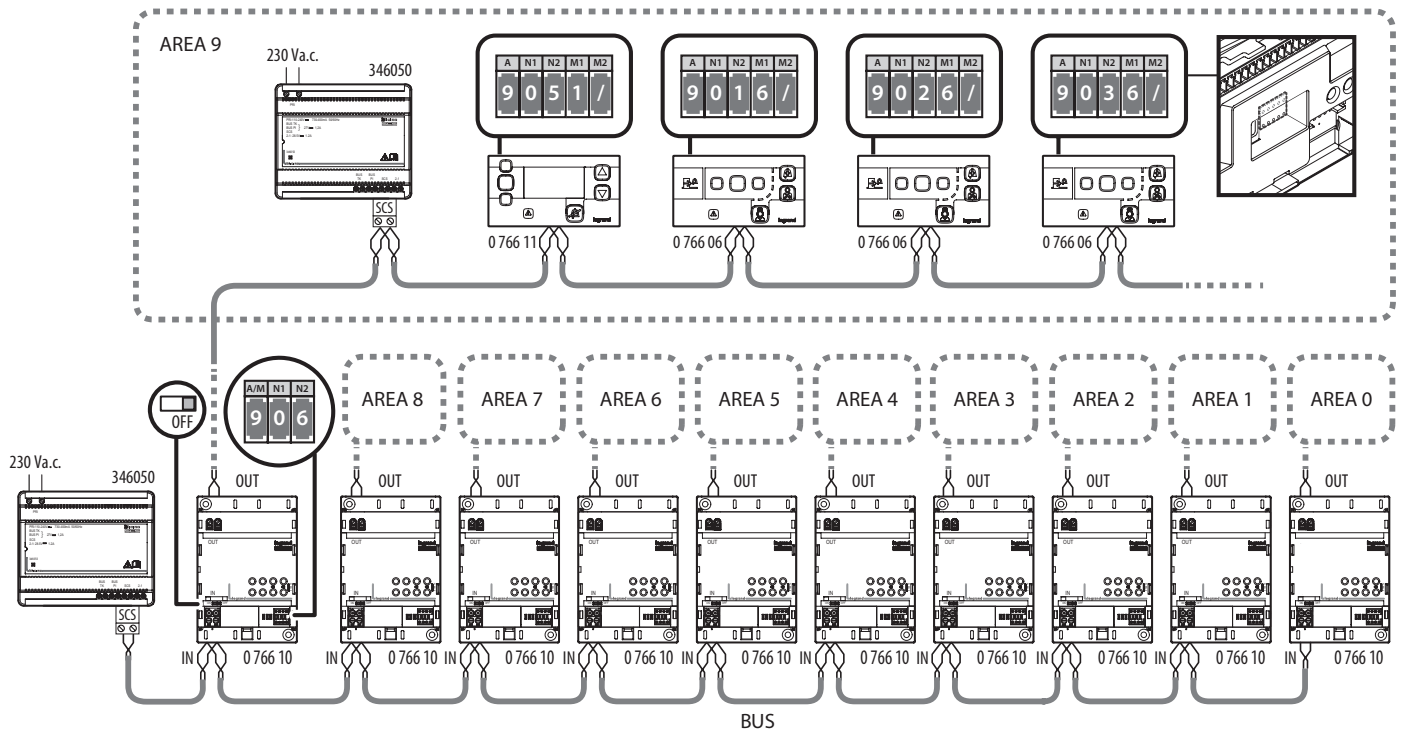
AREA 9

230 Va.c.
346050
SCS

| A | N1 | N2 | M1 | M2 |
|---|---|---|---|---|
| 9 | 0 | 5 | 1 | / |

0 766 11

| A | N1 | N2 | M1 | M2 |
|---|---|---|---|---|
| 9 | 0 | 1 | 6 | / |

0 766 06

| A | N1 | N2 | M1 | M2 |
|---|---|---|---|---|
| 9 | 0 | 2 | 6 | / |

0 766 06

| A | N1 | N2 | M1 | M2 |
|---|---|---|---|---|
| 9 | 0 | 3 | 6 | / |

0 766 06

OFF

| A/M | N1 | N2 |
|---|---|---|
| 9 | 0 | 6 |

AREA 8 AREA 7 AREA 6 AREA 5 AREA 4 AREA 3 AREA 2 AREA 1 AREA 0

230 Va.c.
346050
SCS

OUT OUT OUT OUT OUT OUT OUT OUT OUT OUT

IN 0 766 10 IN 0 766 10 IN 0 766 10 IN 0 766 10 IN 0 766 10 IN 0 766 10 IN 0 766 10 IN 0 766 10 IN 0 766 10 IN 0 766 10

BUS